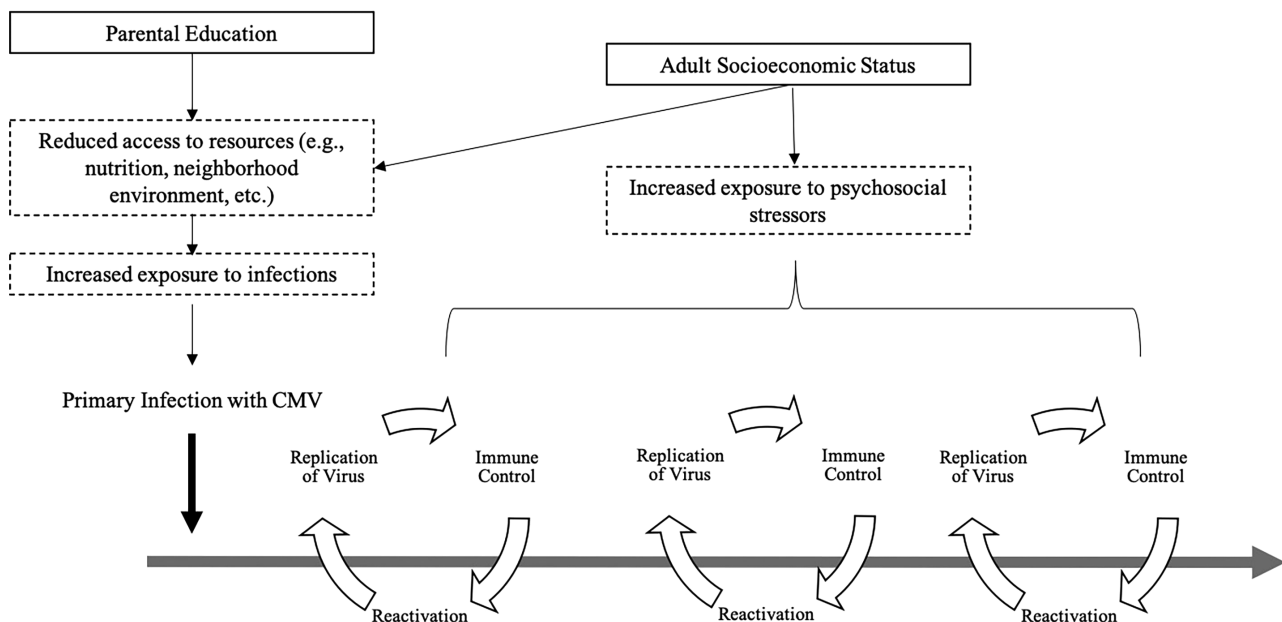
Parental Education

Adult Socioeconomic Status

Reduced access to resources (e.g., nutrition, neighborhood environment, etc.)

Increased exposure to psychosocial stressors

Increased exposure to infections

Primary Infection with CMV

Replication of Virus

Immune Control

Reactivation

Replication of Virus

Immune Control

Reactivation

Replication of Virus

Immune Control

Reactivation